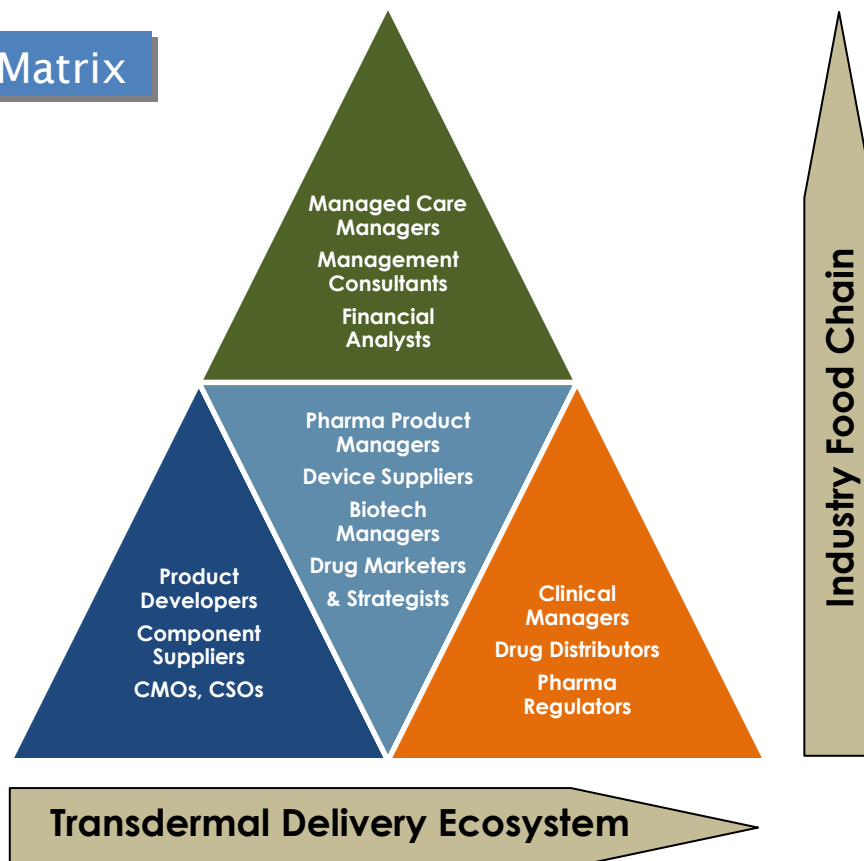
Matrix

Managed Care Managers
Management Consultants
Financial Analysts

Product Developers
Component Suppliers
CMOs, CSOs

Pharma Product Managers
Device Suppliers
Biotech Managers
Drug Marketers & Strategists

Clinical Managers
Drug Distributors
Pharma Regulators

Industry Food Chain

Transdermal Delivery Ecosystem